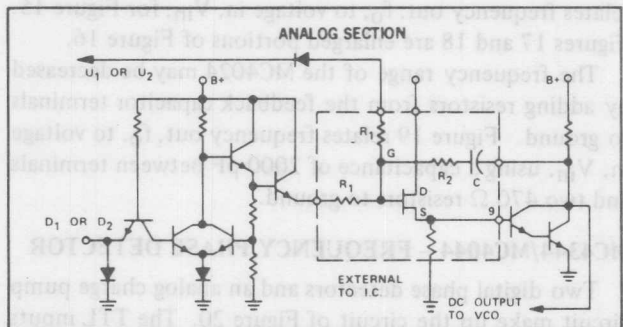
lates frequency out, $f_0$, to voltage in, $V_{fc}$, for Figure 16. Figures 17 and 18 are enlarged portions of Figure 16.

The frequency range of the MC4024 may be increased by adding resistors from the feedback capacitor terminals to ground. Figure 19 relates frequency out, $f_0$, to voltage in, $V_{fc}$, using a capacitance of 1000 pF between terminals and two 470 Ω resistors to ground.

MC4344/MC4044 FREQUENCY/PHASE DETECTOR

Two digital phase detectors and an analog charge pump circuit make up the circuit of Figure 20. The TTL inputs

ANALOG SECTION

$U_1$ OR $U_2$

B+

B+

$R_1$

G

$R_2$

C

$R_1$

D

S

9

$D_1$ OR $D_2$

EXTERNAL TO IC

DC OUTPUT TO VCO